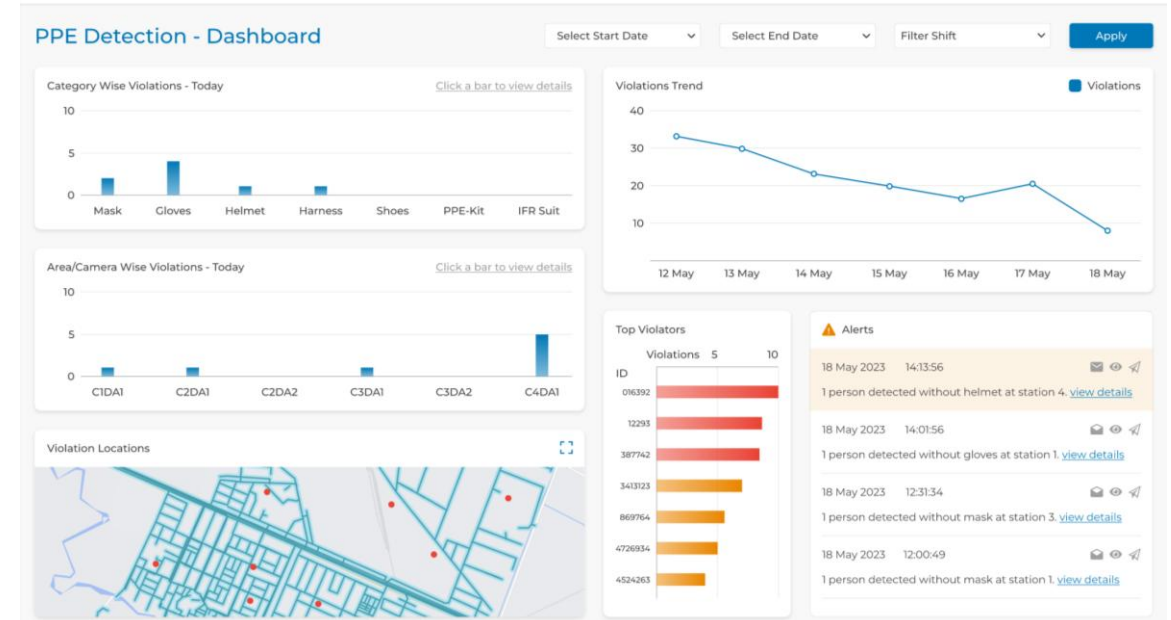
PPE Detection - Dashboard

Select Start Date
Select End Date
Filter Shift
Apply

Category Wise Violations - Today
Click a bar to view details
10
5
0
Mask Gloves Helmet Harness Shoes PPE-Kit IFR Suit

Violations Trend
Violations
40
30
20
10
12 May 13 May 14 May 15 May 16 May 17 May 18 May

Area/Camera Wise Violations - Today
Click a bar to view details
10
5
0
C1DA1 C2DA1 C2DA2 C3DA1 C3DA2 C4DA1

Top Violators
Violations 5 10
ID
016392
12293
387742
3413123
869764
4726934
4524263

Alerts
18 May 2023 14:13:56
1 person detected without helmet at station 4. view details
18 May 2023 14:01:56
1 person detected without gloves at station 1. view details
18 May 2023 12:31:34
1 person detected without mask at station 3. view details
18 May 2023 12:00:49
1 person detected without mask at station 1. view details

Violation Locations